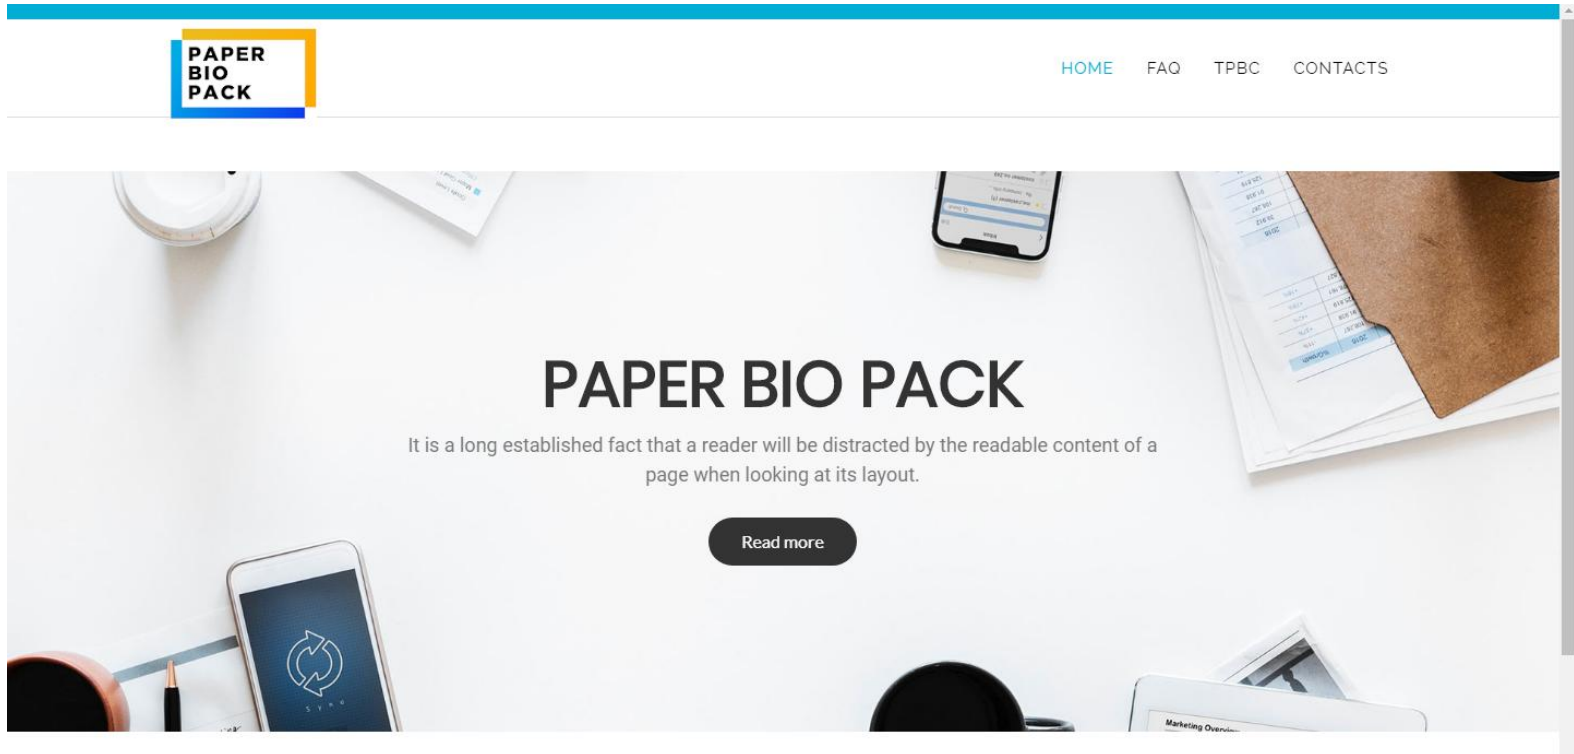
PAPER
BIO
PACK

HOME FAQ TPBC CONTACTS

PAPER BIO PACK

It is a long established fact that a reader will be distracted by the readable content of a page when looking at its layout.

Read more

Sync

Marketing Overvi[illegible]